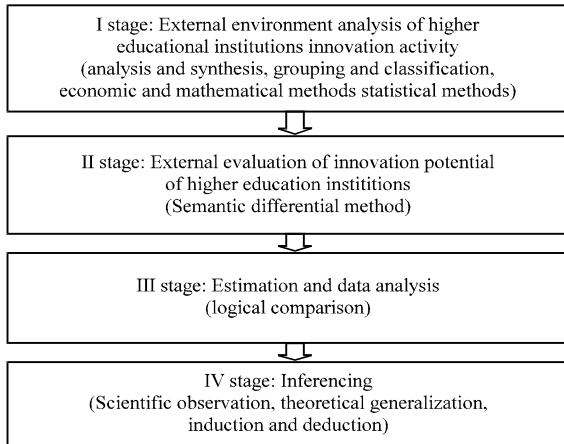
I stage: External environment analysis of higher educational institutions innovation activity (analysis and synthesis, grouping and classification, economic and mathematical methods statistical methods)

II stage: External evaluation of innovation potential of higher education instititions (Semantic differential method)

III stage: Estimation and data analysis (logical comparison)

IV stage: Inferencing (Scientific observation, theoretical generalization, induction and deduction)